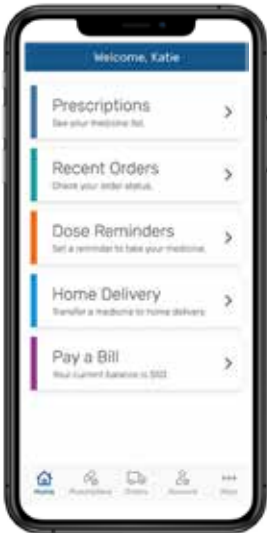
Welcome, Katie

Prescriptions
See your medicine list.

Recent Orders
Check your order status.

Dose Reminders
Set a reminder to take your medicine.

Home Delivery
Transfer a medicine to home delivery.

Pay a Bill
Your current balance is $50.

Home Prescriptions Orders Account More